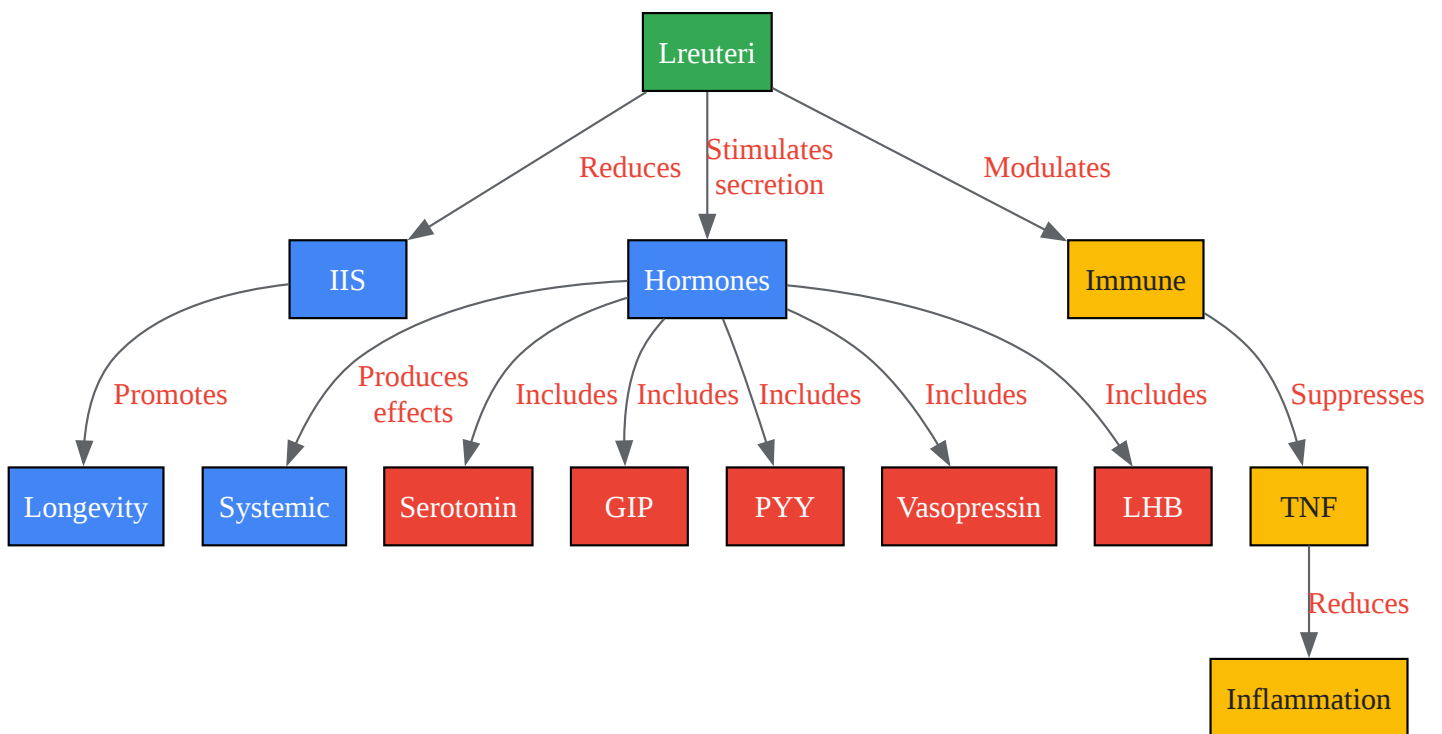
Lreuteri

Reduces

Stimulates secretion

Modulates

IIS

Hormones

Immune

Promotes

Produces effects

Includes

Includes

Includes

Includes

Includes

Suppresses

Longevity

Systemic

Serotonin

GIP

PYY

Vasopressin

LHB

TNF

Reduces

Inflammation